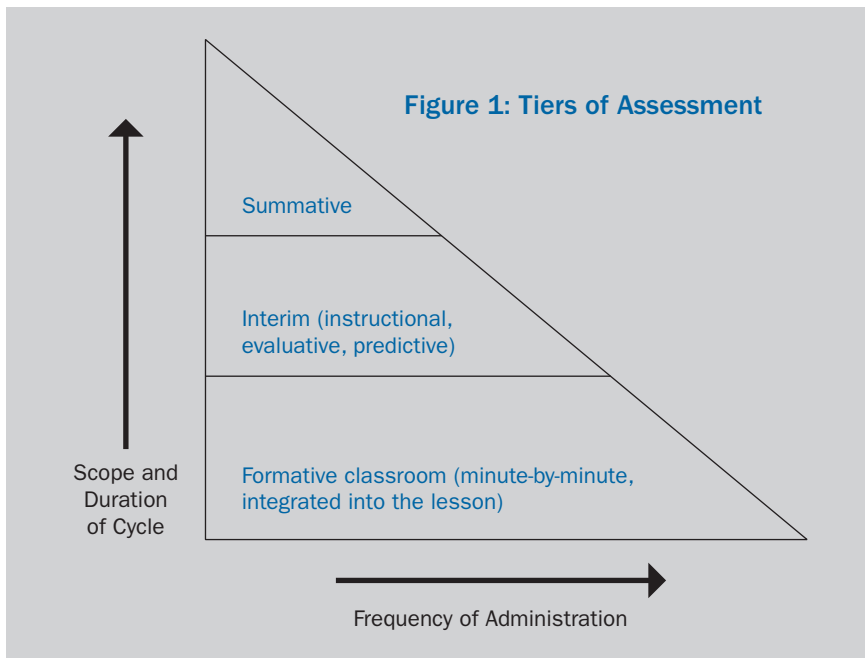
Figure 1: Tiers of Assessment

Summative

Interim (instructional, evaluative, predictive)

Formative classroom (minute-by-minute, integrated into the lesson)

Scope and Duration of Cycle

Frequency of Administration